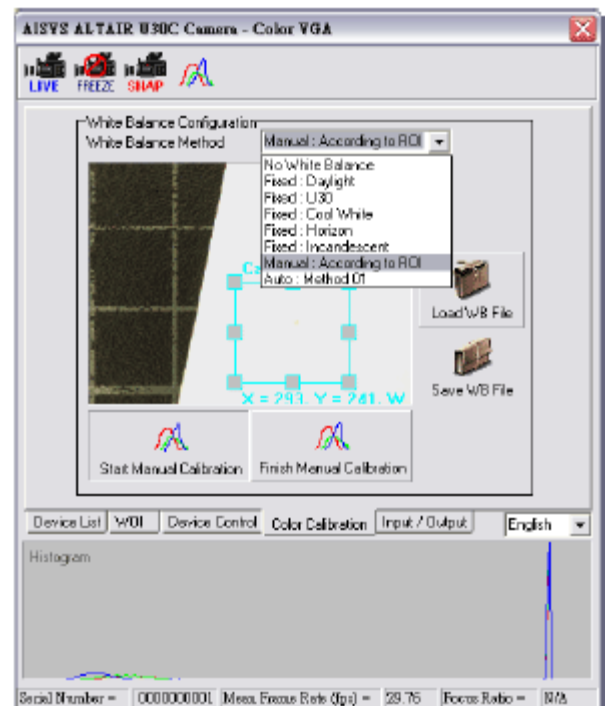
AISYS ALTAIR U30C Camera - Color VGA

LIVE FREEZE SNAP

White Balance Configuration
White Balance Method
Manual : According to ROI
No White Balance
Fixed : Daylight
Fixed : U30
Fixed : Cool White
Fixed : Horizon
Fixed : Incandescent
Manual : According to ROI
Auto : Method 01

X = 293, Y = 241, W

Load WB File
Save WB File

Start Manual Calibration
Finish Manual Calibration

Device List | WOI | Device Control | Color Calibration | Input / Output
English

Histogram

Serial Number = 0000000001 Mean Frame Rate (fps) = 29.76 Focus Ratio = N/A